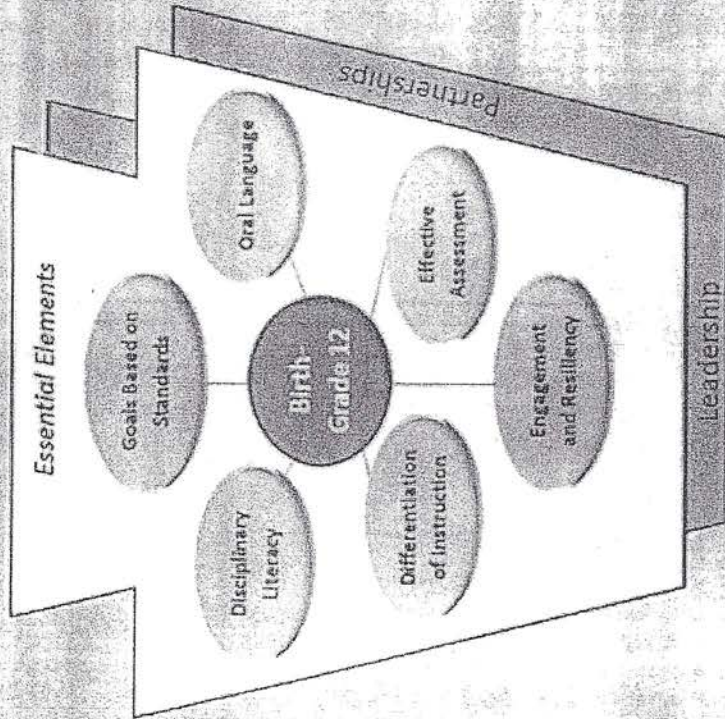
Essential Elements

Goals Based on Standards

Oral Language

Disciplinary Literacy

Birth-Grade 12

Effective Assessment

Differentiation of Instruction

Engagement and Resiliency

Partnerships

Leadership